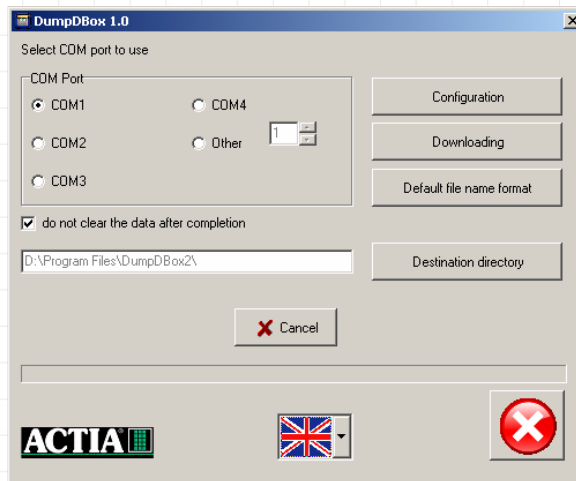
DumpDBox 1.0

Select COM port to use

COM Port
COM1
COM4
COM2
Other
1
COM3

Configuration
Downloading
Default file name format

do not clear the data after completion

D:\Program Files\DumpDBox2\

Destination directory

Cancel

ACTIA